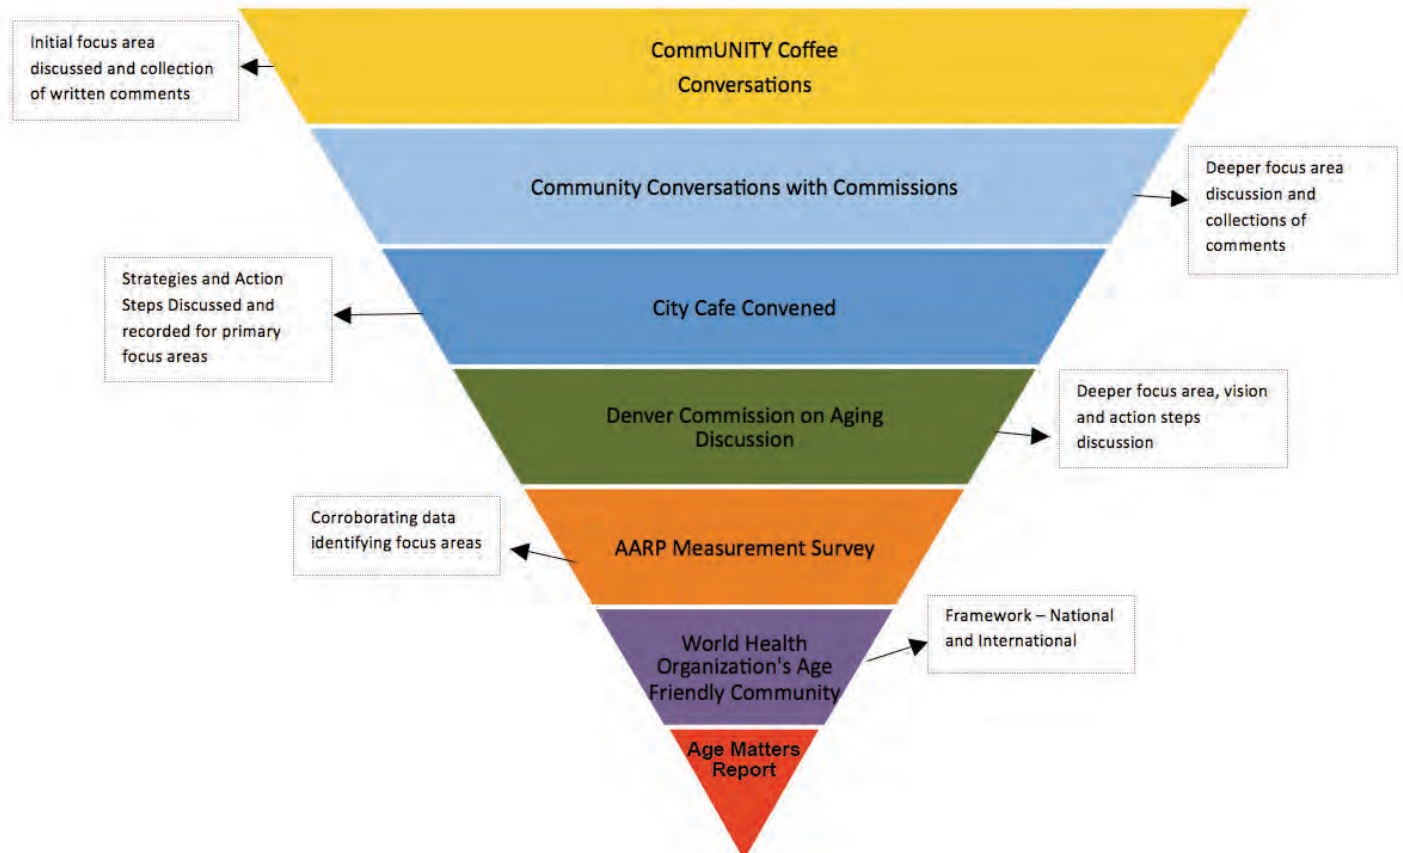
CommUNITY Coffee Conversations

Initial focus area discussed and collection of written comments

Community Conversations with Commissions

Deeper focus area discussion and collections of comments

City Cafe Convened

Strategies and Action Steps Discussed and recorded for primary focus areas

Denver Commission on Aging Discussion

Deeper focus area, vision and action steps discussion

AARP Measurement Survey

Corroborating data identifying focus areas

World Health Organization's Age Friendly Community

Framework – National and International

Age Matters Report